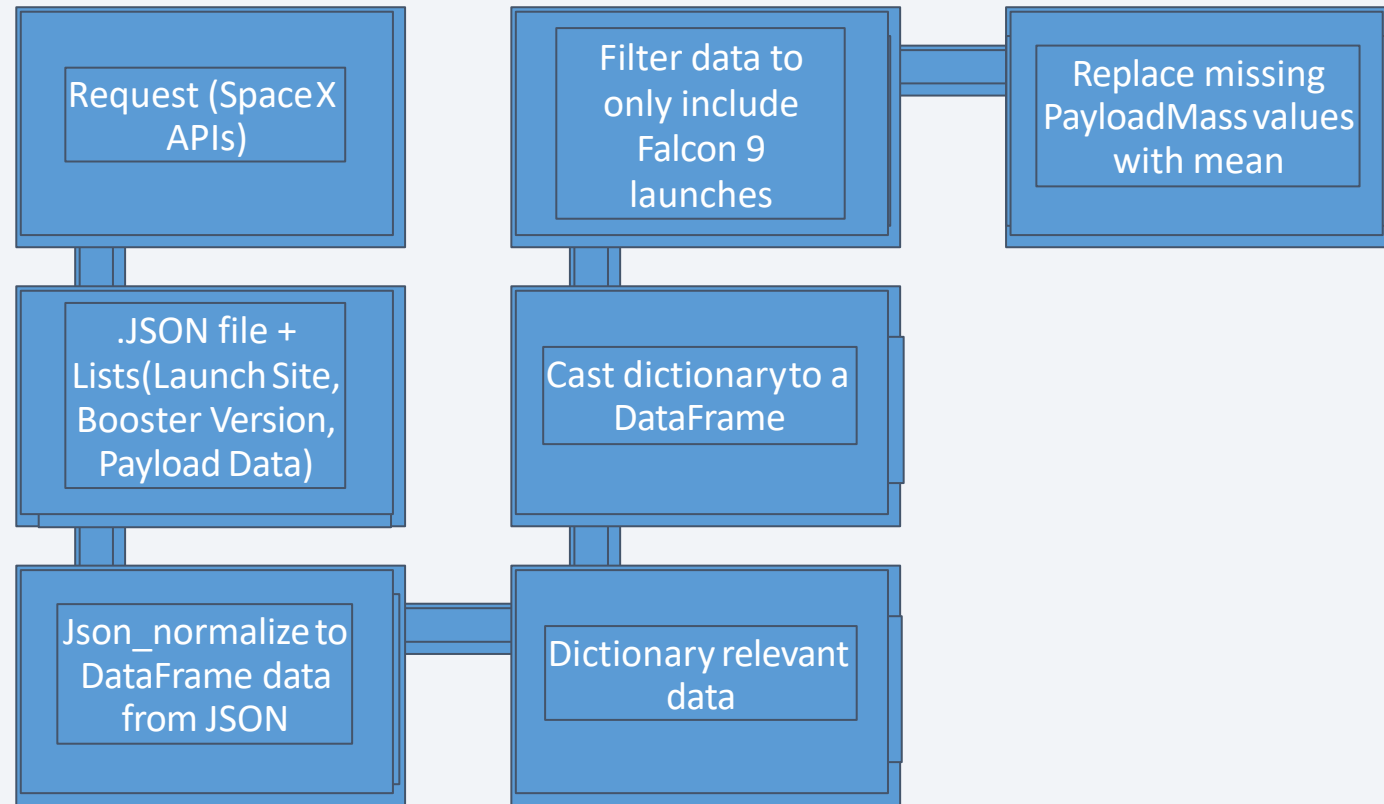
Request (SpaceX APIs)

.JSON file + Lists(Launch Site, Booster Version, Payload Data)

Json_normalize to DataFrame data from JSON

Dictionary relevant data

Cast dictionary to a DataFrame

Filter data to only include Falcon 9 launches

Replace missing PayloadMass values with mean